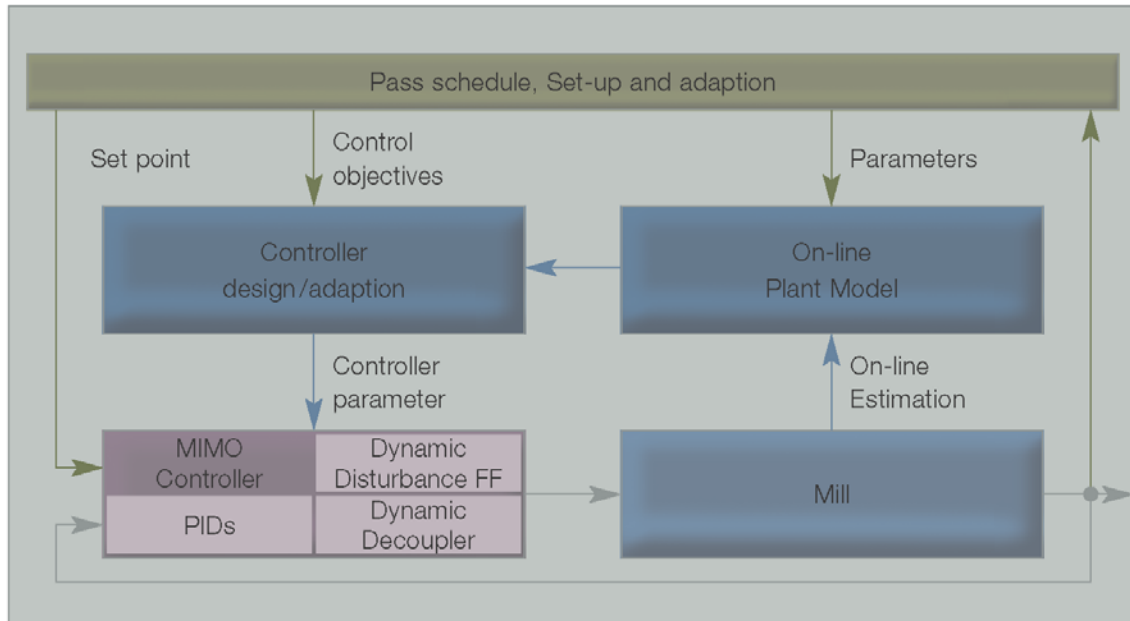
Pass schedule, Set-up and adaption

Set point

Control objectives

Parameters

Controller design/adaption

On-line Plant Model

Controller parameter

On-line Estimation

MIMO Controller

Dynamic Disturbance FF

PIDs

Dynamic Decoupler

Mill